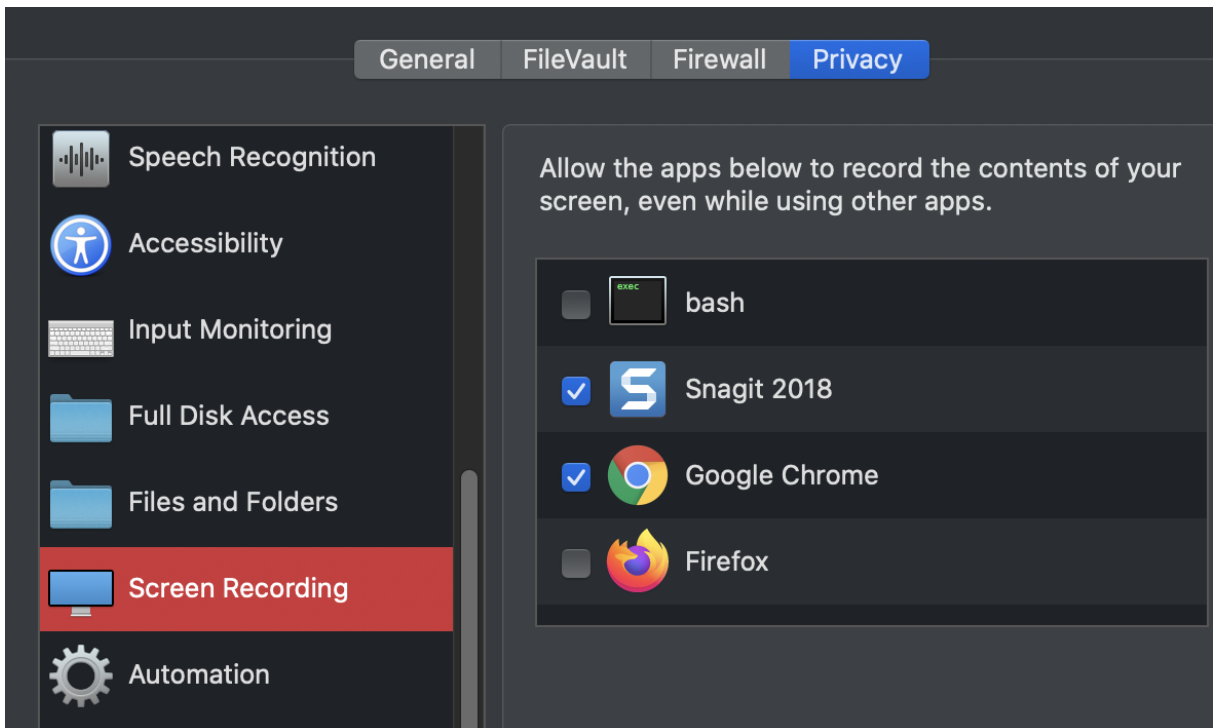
General FileVault Firewall Privacy

Speech Recognition
Accessibility
Input Monitoring
Full Disk Access
Files and Folders
Screen Recording
Automation

Allow the apps below to record the contents of your screen, even while using other apps.

exec
bash
Snagit 2018
Google Chrome
Firefox